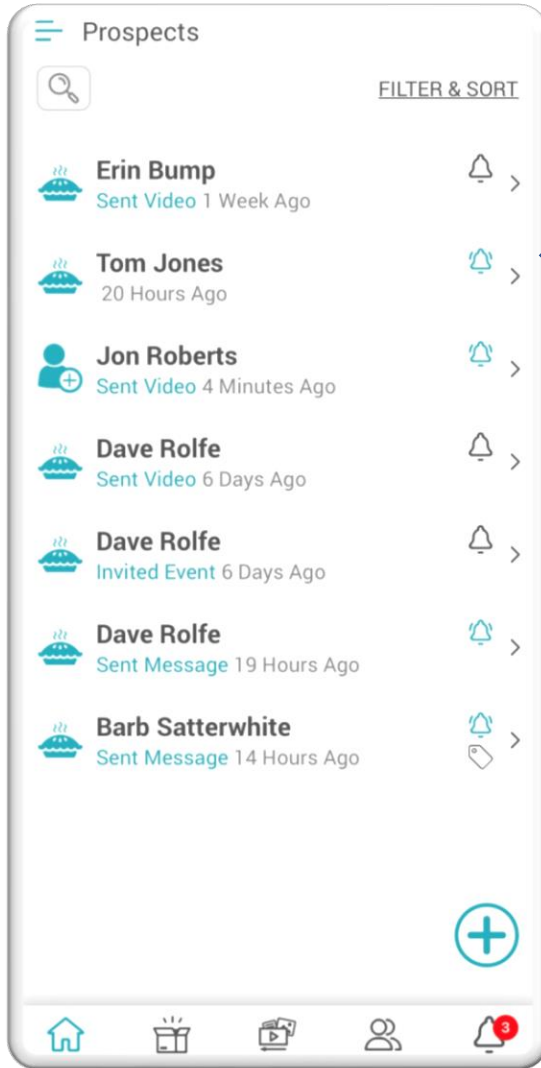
Prospects

FILTER & SORT

Erin Bump
Sent Video 1 Week Ago

Tom Jones
20 Hours Ago

Jon Roberts
Sent Video 4 Minutes Ago

Dave Rolfe
Sent Video 6 Days Ago

Dave Rolfe
Invited Event 6 Days Ago

Dave Rolfe
Sent Message 19 Hours Ago

Barb Satterwhite
Sent Message 14 Hours Ago

3